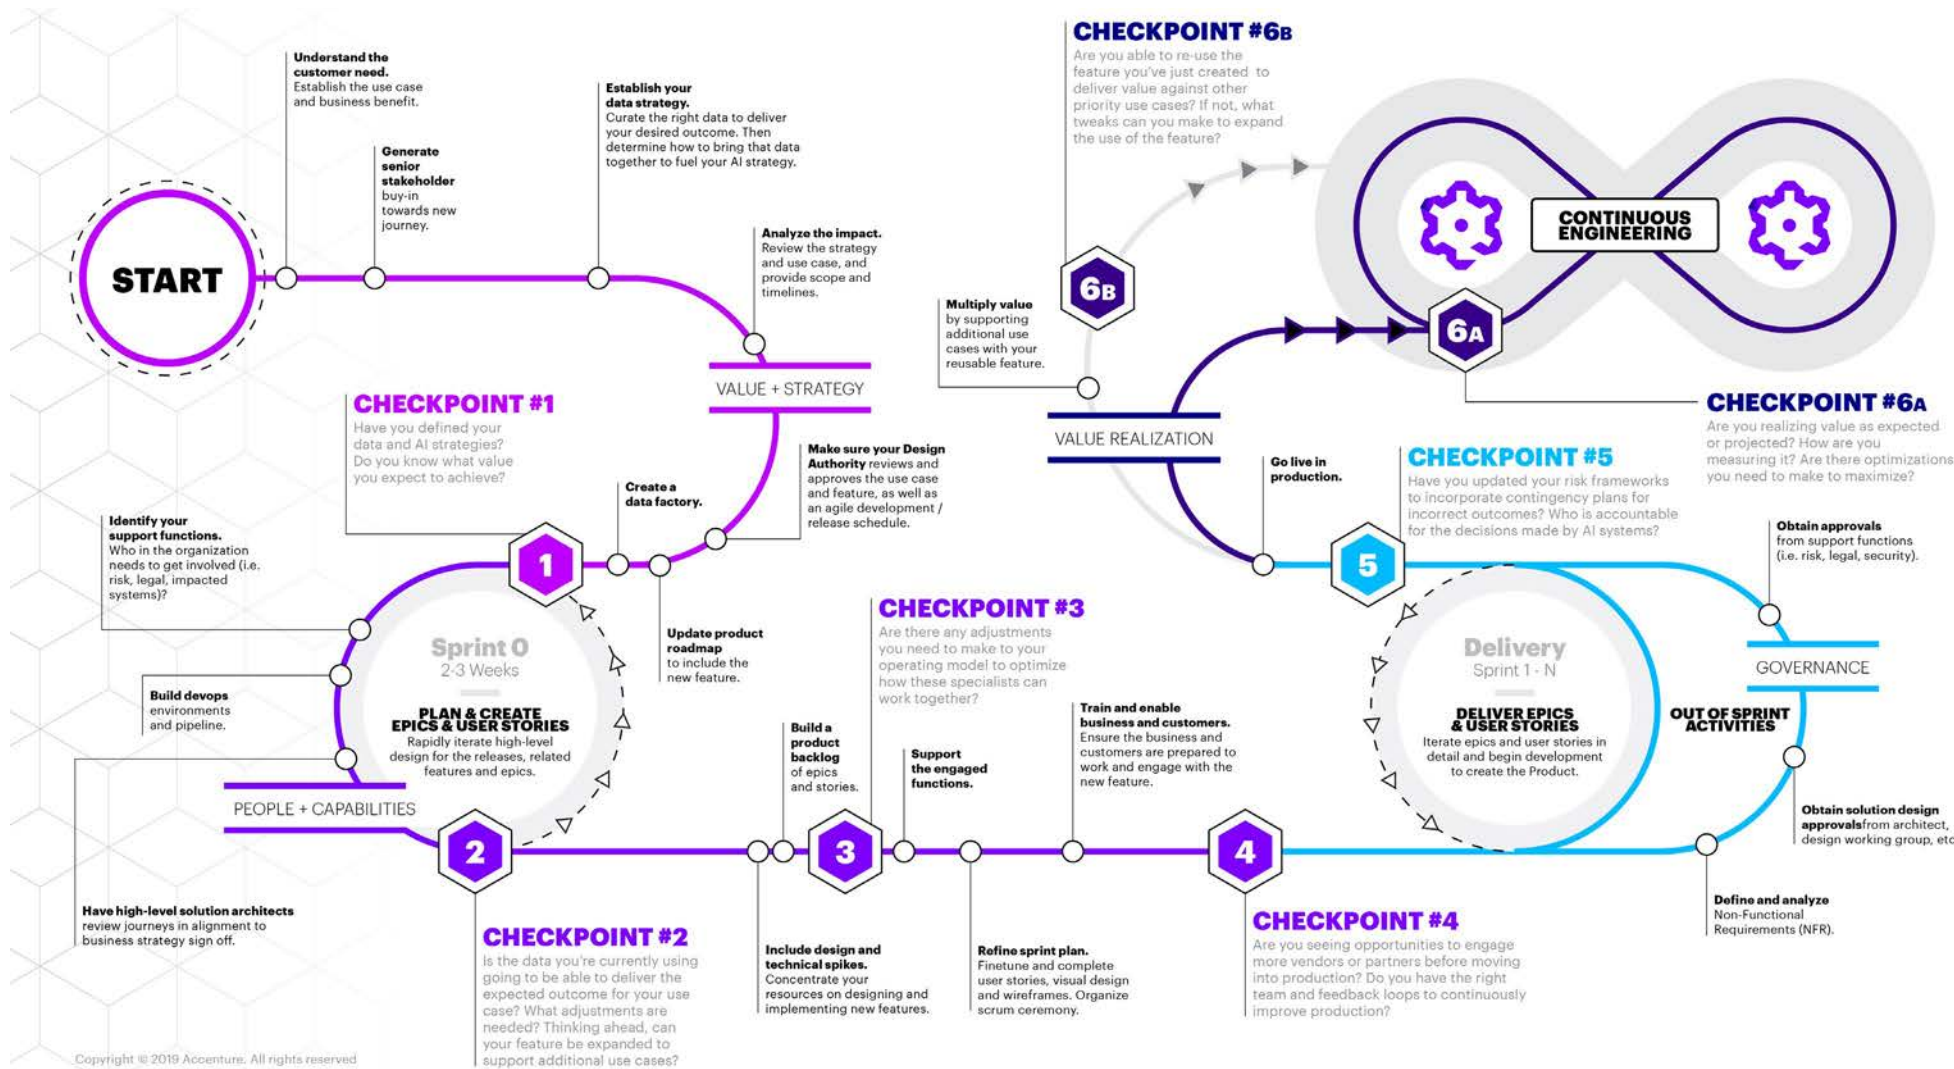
START

Understand the customer need. Establish the use case and business benefit.

Generate senior stakeholder buy-in towards new journey.

Establish your data strategy. Curate the right data to deliver your desired outcome. Then determine how to bring that data together to fuel your AI strategy.

Analyze the impact. Review the strategy and use case, and provide scope and timelines.

VALUE + STRATEGY

CHECKPOINT #1
Have you defined your data and AI strategies? Do you know what value you expect to achieve?

Create a data factory.

Make sure your Design Authority reviews and approves the use case and feature, as well as an agile development / release schedule.

Identify your support functions. Who in the organization needs to get involved (i.e. risk, legal, impacted systems)?

1

Sprint 0
2-3 Weeks

PLAN & CREATE EPICS & USER STORIES
Rapidly iterate high-level design for the releases, related features and epics.

Update product roadmap to include the new feature.

Build devops environments and pipeline.

PEOPLE + CAPABILITIES

2

Have high-level solution architects review journeys in alignment to business strategy sign off.

CHECKPOINT #2
Is the data you're currently using going to be able to deliver the expected outcome for your use case? What adjustments are needed? Thinking ahead, can your feature be expanded to support additional use cases?

CHECKPOINT #3
Are there any adjustments you need to make to your operating model to optimize how these specialists can work together?

Build a product backlog of epics and stories.

Support the engaged functions.

3

Include design and technical spikes. Concentrate your resources on designing and implementing new features.

Refine sprint plan. Finetune and complete user stories, visual design and wireframes. Organize scrum ceremony.

Train and enable business and customers. Ensure the business and customers are prepared to work and engage with the new feature.

4

CHECKPOINT #4
Are you seeing opportunities to engage more vendors or partners before moving into production? Do you have the right team and feedback loops to continuously improve production?

CHECKPOINT #6B
Are you able to re-use the feature you've just created to deliver value against other priority use cases? If not, what tweaks can you make to expand the use of the feature?

CONTINUOUS ENGINEERING

6B

6A

Multiply value by supporting additional use cases with your reusable feature.

VALUE REALIZATION

CHECKPOINT #6A
Are you realizing value as expected or projected? How are you measuring it? Are there optimizations you need to make to maximize?

Go live in production.

CHECKPOINT #5
Have you updated your risk frameworks to incorporate contingency plans for incorrect outcomes? Who is accountable for the decisions made by AI systems?

5

Obtain approvals from support functions (i.e. risk, legal, security).

Delivery
Sprint 1 - N

DELIVER EPICS & USER STORIES
Iterate epics and user stories in detail and begin development to create the Product.

GOVERNANCE

OUT OF SPRINT ACTIVITIES

Obtain solution design approvals from architect, design working group, etc

Define and analyze Non-Functional Requirements (NFR).

Copyright © 2019 Accenture. All rights reserved